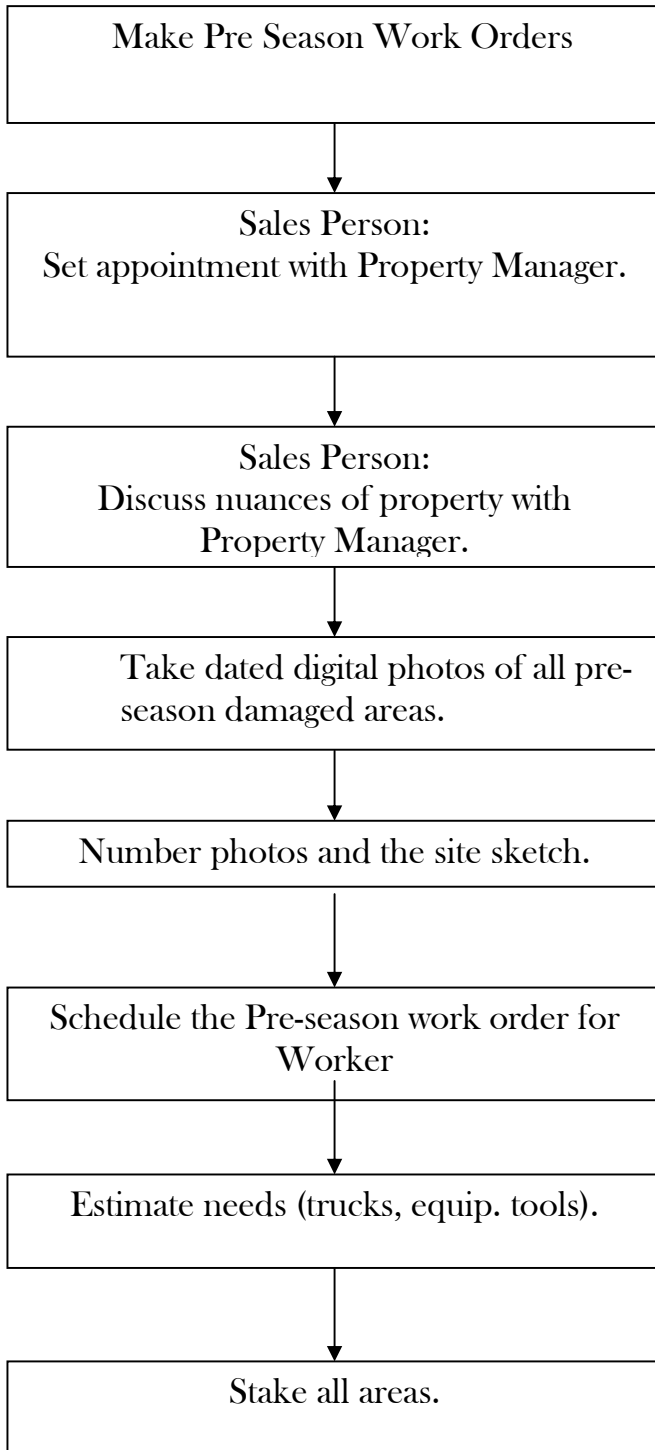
Make Pre Season Work Orders

Sales Person:
Set appointment with Property Manager.

Sales Person:
Discuss nuances of property with Property Manager.

Take dated digital photos of all preseason damaged areas.

Number photos and the site sketch.

Schedule the Pre-season work order for Worker

Estimate needs (trucks, equip. tools).

Stake all areas.